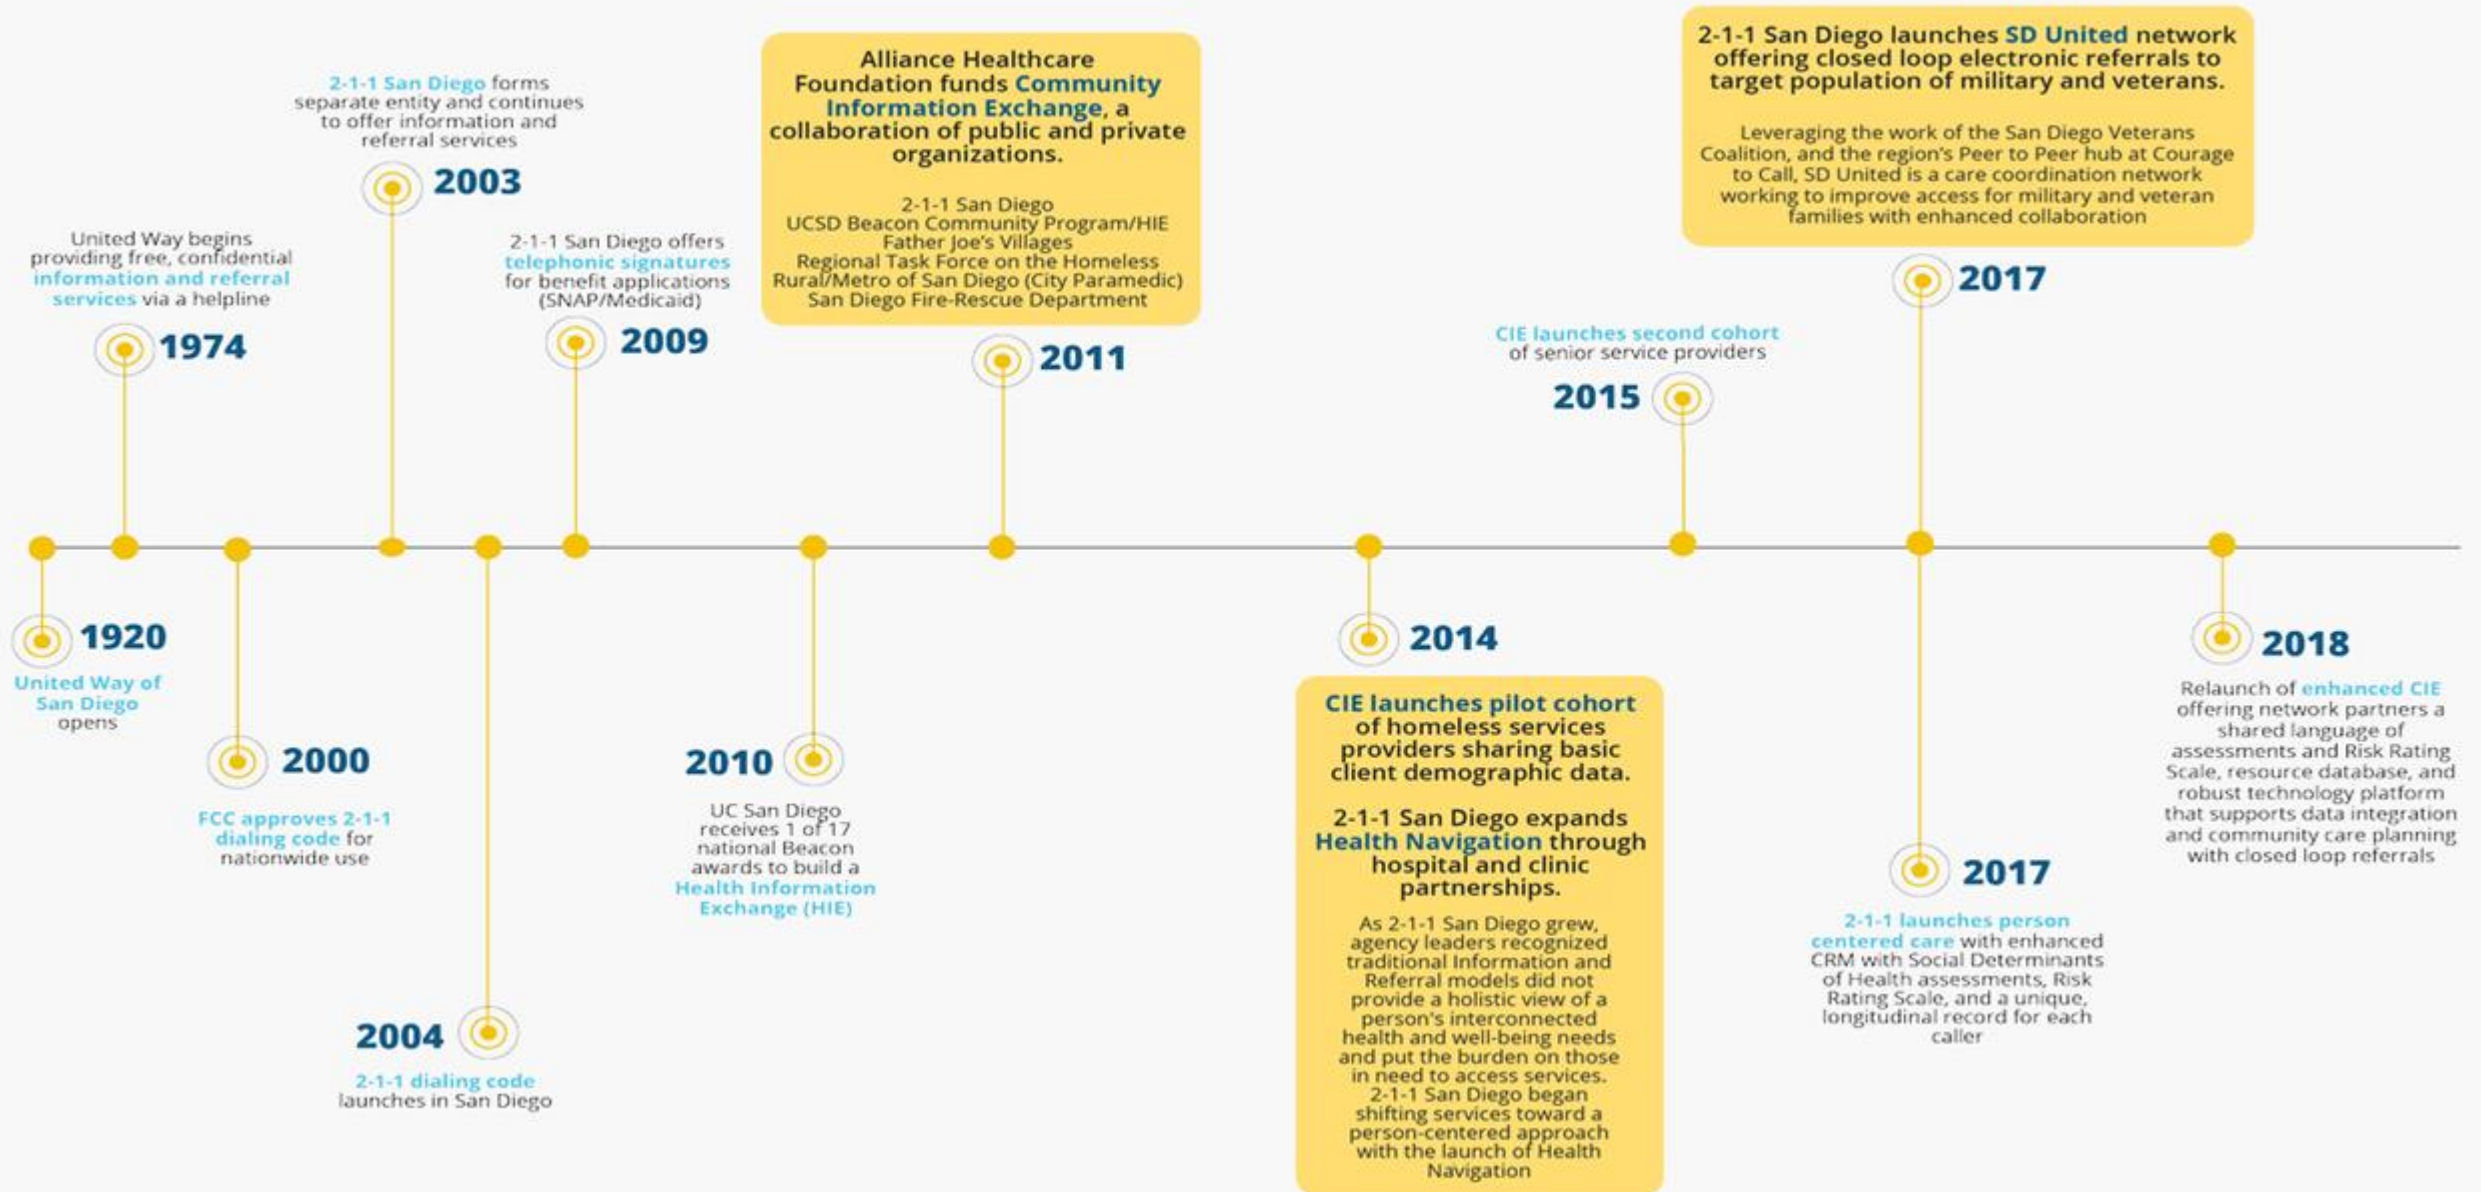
1920
United Way of San Diego opens

1974
United Way begins providing free, confidential information and referral services via a helpline

2000
FCC approves 2-1-1 dialing code for nationwide use

2003
2-1-1 San Diego forms separate entity and continues to offer information and referral services

2004
2-1-1 dialing code launches in San Diego

2009
2-1-1 San Diego offers telephonic signatures for benefit applications (SNAP/Medicaid)

2010
UC San Diego receives 1 of 17 national Beacon awards to build a Health Information Exchange (HIE)

2011
Alliance Healthcare Foundation funds Community Information Exchange, a collaboration of public and private organizations.

2-1-1 San Diego
UCSD Beacon Community Program/HIE
Father Joe's Villages
Regional Task Force on the Homeless
Rural/Metro of San Diego (City Paramedic)
San Diego Fire-Rescue Department

2014
CIE launches pilot cohort of homeless services providers sharing basic client demographic data.

2-1-1 San Diego expands Health Navigation through hospital and clinic partnerships.

As 2-1-1 San Diego grew, agency leaders recognized traditional Information and Referral models did not provide a holistic view of a person's interconnected health and well-being needs and put the burden on those in need to access services. 2-1-1 San Diego began shifting services toward a person-centered approach with the launch of Health Navigation

2015
CIE launches second cohort of senior service providers

2017
2-1-1 San Diego launches SD United network offering closed loop electronic referrals to target population of military and veterans.

Leveraging the work of the San Diego Veterans Coalition, and the region's Peer to Peer hub at Courage to Call, SD United is a care coordination network working to improve access for military and veteran families with enhanced collaboration

2017
2-1-1 launches person centered care with enhanced CRM with Social Determinants of Health assessments, Risk Rating Scale, and a unique, longitudinal record for each caller

2018
Relaunch of enhanced CIE offering network partners a shared language of assessments and Risk Rating Scale, resource database, and robust technology platform that supports data integration and community care planning with closed loop referrals